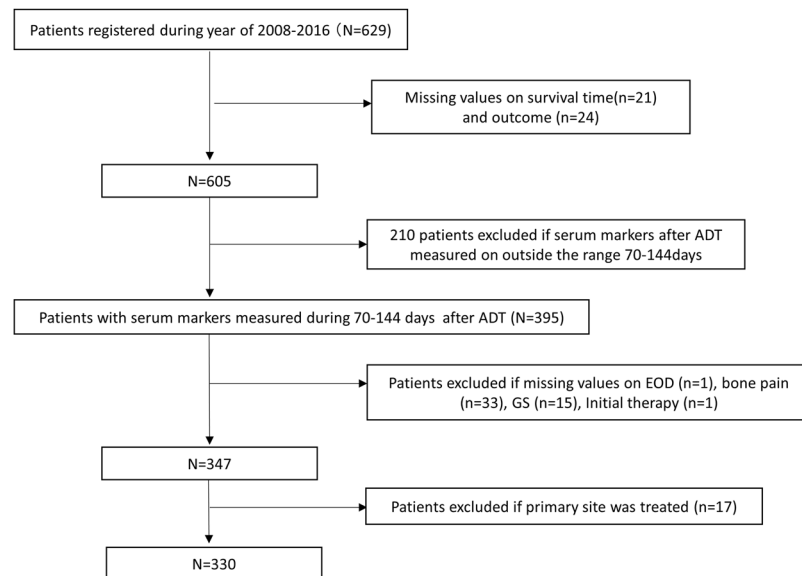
Patients registered during year of 2008-2016（N=629)

Missing values on survival time(n=21) and outcome (n=24)

N=605

210 patients excluded if serum markers after ADT measured on outside the range 70-144days

Patients with serum markers measured during 70-144 days after ADT (N=395)

Patients excluded if missing values on EOD (n=1), bone pain (n=33), GS (n=15), Initial therapy (n=1)

N=347

Patients excluded if primary site was treated (n=17)

N=330